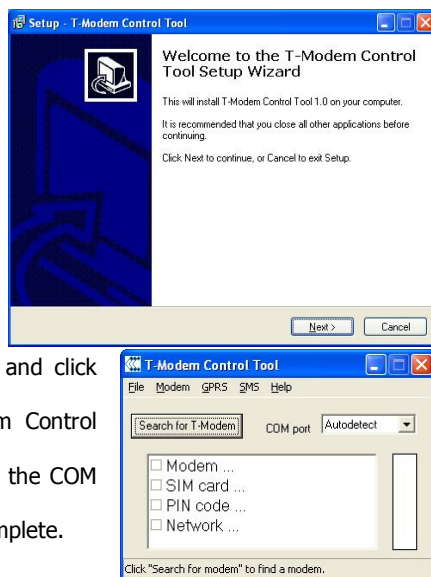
Setup - T-Modem Control Tool

Welcome to the T-Modem Control Tool Setup Wizard

This will install T-Modem Control Tool 1.0 on your computer.

It is recommended that you close all other applications before continuing.

Click Next to continue, or Cancel to exit Setup.

Next >
Cancel

and click

m Control

the COM

nplete.

T-Modem Control Tool

File Modem GPRS SMS Help

Search for T-Modem
COM port Autodetect

Modem ...
SIM card ...
PIN code ...
Network ...

Click "Search for modem" to find a modem.